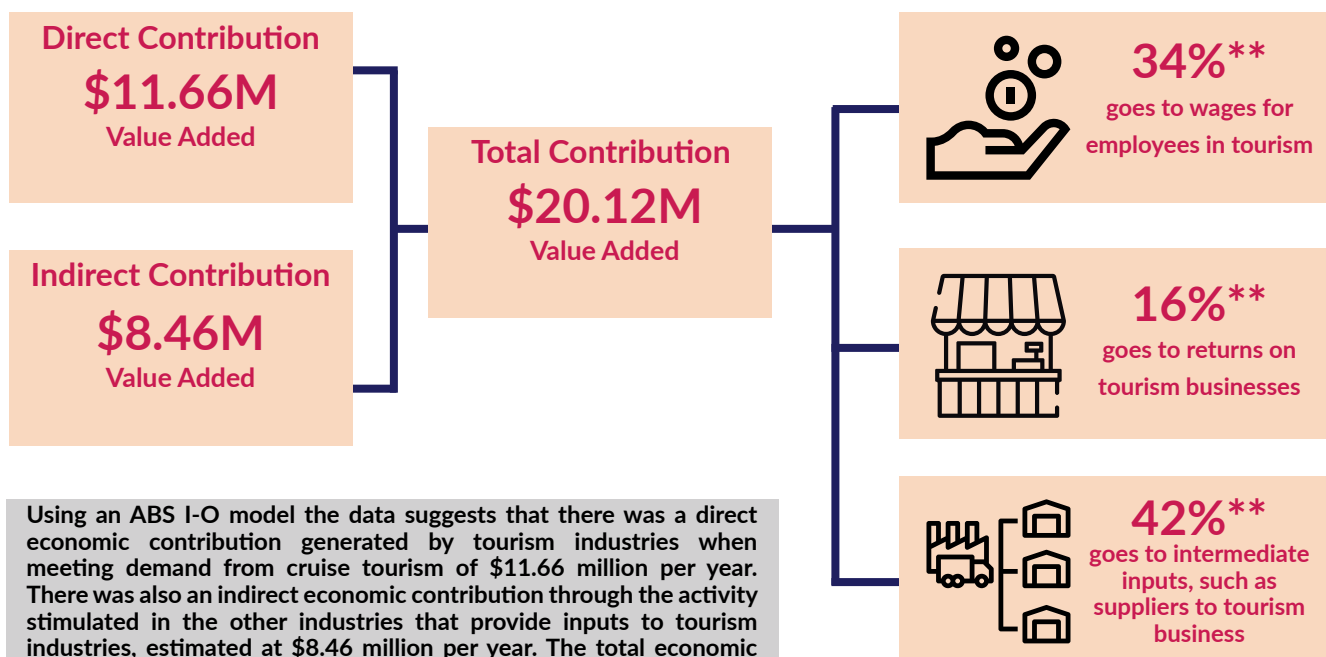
Direct Contribution
$11.66M
Value Added

Indirect Contribution
$8.46M
Value Added

Total Contribution
$20.12M
Value Added

34%**
goes to wages for employees in tourism

16%**
goes to returns on tourism businesses

42%**
goes to intermediate inputs, such as suppliers to tourism business

Using an ABS I-O model the data suggests that there was a direct economic contribution generated by tourism industries when meeting demand from cruise tourism of $11.66 million per year. There was also an indirect economic contribution through the activity stimulated in the other industries that provide inputs to tourism industries, estimated at $8.46 million per year. The total economic